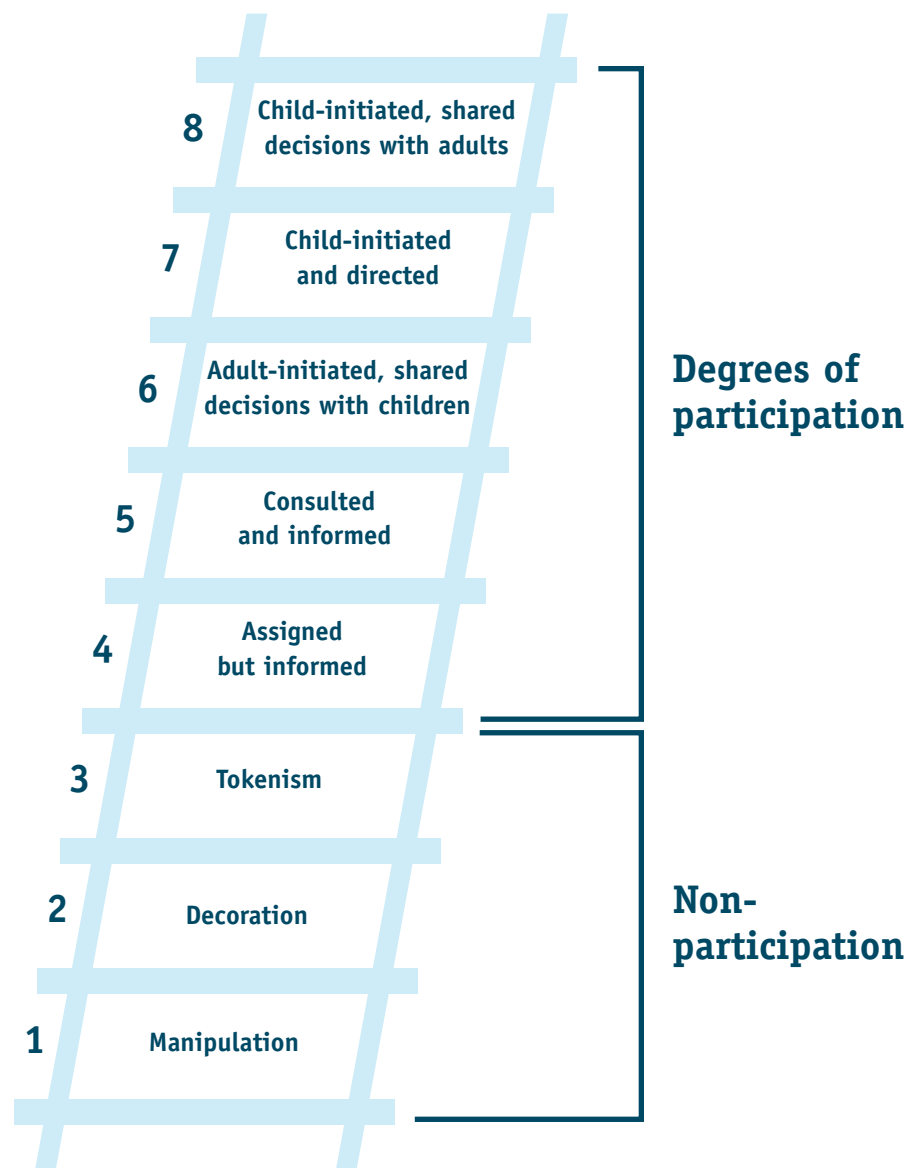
8 Child-initiated, shared decisions with adults

7 Child-initiated and directed

6 Adult-initiated, shared decisions with children

5 Consulted and informed

4 Assigned but informed

3 Tokenism

2 Decoration

1 Manipulation

Degrees of participation

Non-participation